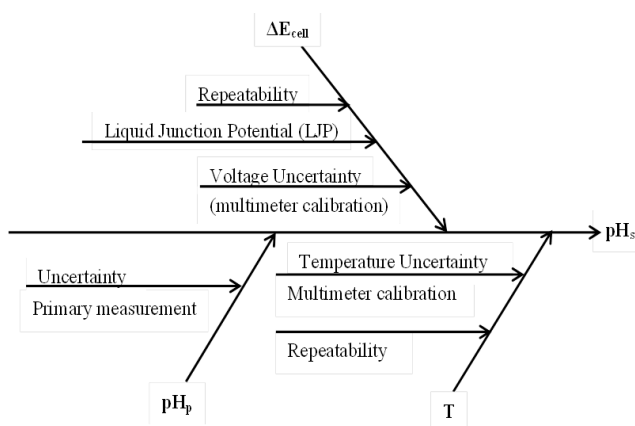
$\Delta E_{cell}$

Repeatability

Liquid Junction Potential (LJP)

Voltage Uncertainty (multimeter calibration)

$pH_s$

Uncertainty

Primary measurement

Temperature Uncertainty

Multimeter calibration

Repeatability

$pH_p$

T